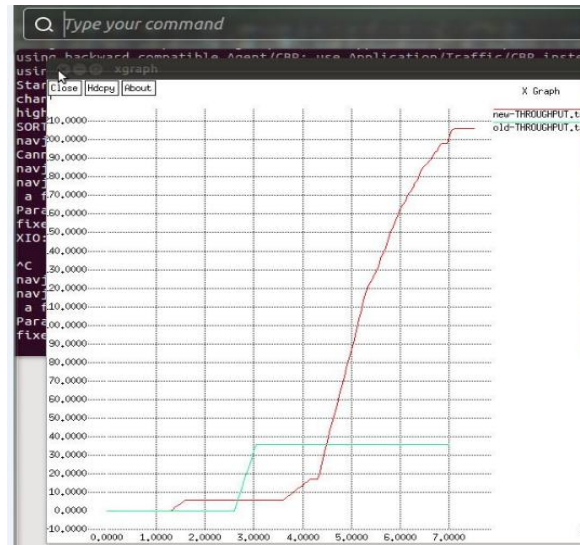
Type your command

using backward compatible Agent/CBR; use Application/Traffic/CBR inste
usin
Star
char
high
SORT
navi
Can
navi
navi
a
Pare
fixe
XIO:

^C
navi
navi
a
Pare
fixe

xgraph

Close Hdcpy About

X Graph

new-THROUGHPUT.t
old-THROUGHPUT.t

10,0000
00,0000
90,0000
80,0000
70,0000
60,0000
50,0000
40,0000
30,0000
20,0000
10,0000
00,0000
90,0000
80,0000
70,0000
60,0000
50,0000
40,0000
30,0000
20,0000
10,0000
0,0000
-10,0000

0,0000 1,0000 2,0000 3,0000 4,0000 5,0000 6,0000 7,0000